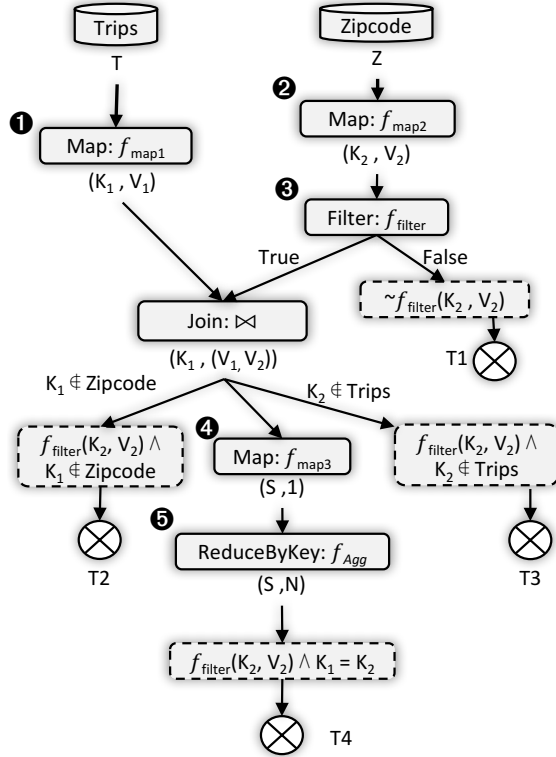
Trips

T

❶

Map: $f_{\text{map1}}$

$(K_1, V_1)$

Zipcode

Z

❷

Map: $f_{\text{map2}}$

$(K_2, V_2)$

❸

Filter: $f_{\text{filter}}$

True

False

$\sim f_{\text{filter}}(K_2, V_2)$

T1

Join: $\bowtie$

$(K_1, (V_1, V_2))$

$K_1 \notin$ Zipcode

$K_2 \notin$ Trips

$f_{\text{filter}}(K_2, V_2) \land K_1 \notin$ Zipcode

T2

❹

Map: $f_{\text{map3}}$

(S ,1)

$f_{\text{filter}}(K_2, V_2) \land K_2 \notin$ Trips

T3

❺

ReduceByKey: $f_{Agg}$

(S ,N)

$f_{\text{filter}}(K_2, V_2) \land K_1 = K_2$

T4